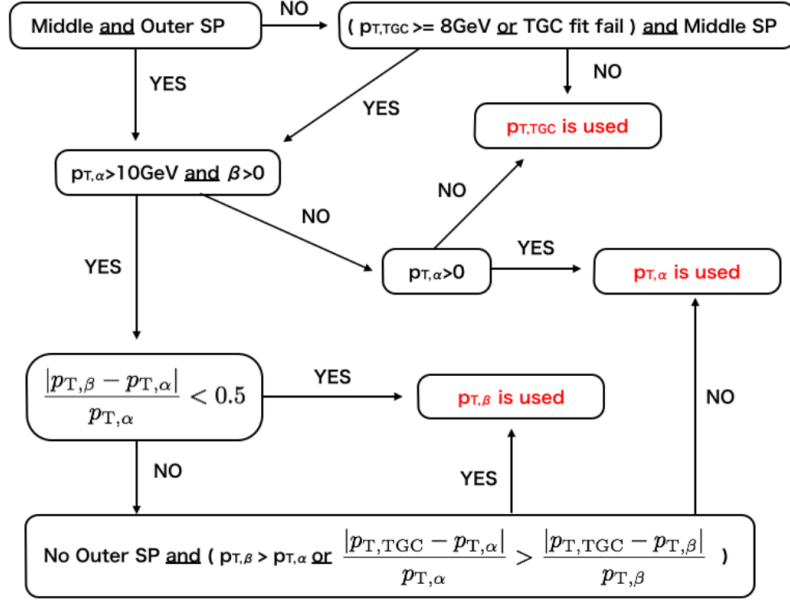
Middle and Outer SP

NO

( $p_{T,TGC}$ >= 8GeV or TGC fit fail ) and Middle SP

YES

NO

YES

$p_{T,TGC}$ is used

$p_{T,\alpha}$>10GeV and $\beta$>0

NO

NO

YES

$p_{T,\alpha}$>0

$p_{T,\alpha}$ is used

YES

$\frac{|p_{T,\beta} - p_{T,\alpha}|}{p_{T,\alpha}} < 0.5$

YES

$p_{T,\beta}$ is used

NO

NO

YES

No Outer SP and ( $p_{T,\beta}$ > $p_{T,\alpha}$ or $\frac{|p_{T,TGC} - p_{T,\alpha}|}{p_{T,\alpha}} > \frac{|p_{T,TGC} - p_{T,\beta}|}{p_{T,\beta}}$ )